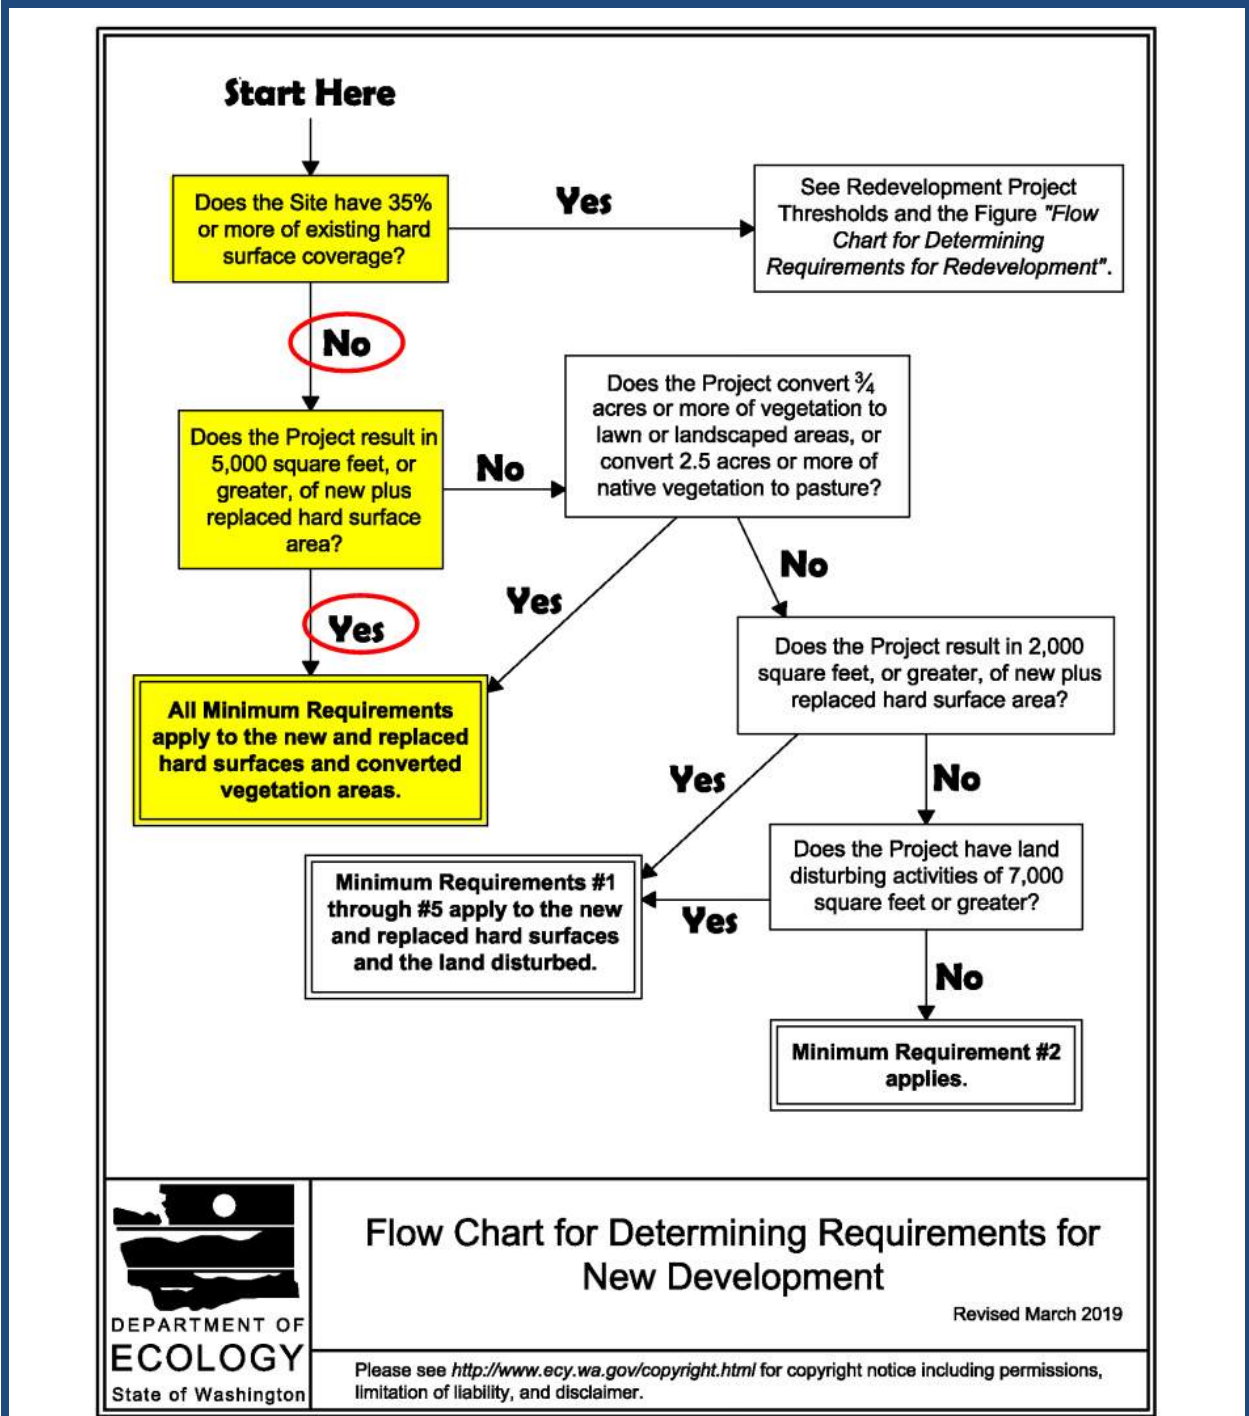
Start Here

Does the Site have 35% or more of existing hard surface coverage?

Yes

See Redevelopment Project Thresholds and the Figure *"Flow Chart for Determining Requirements for Redevelopment"*.

No

Does the Project result in 5,000 square feet, or greater, of new plus replaced hard surface area?

No

Does the Project convert ¾ acres or more of vegetation to lawn or landscaped areas, or convert 2.5 acres or more of native vegetation to pasture?

Yes

No

Yes

Does the Project result in 2,000 square feet, or greater, of new plus replaced hard surface area?

All Minimum Requirements apply to the new and replaced hard surfaces and converted vegetation areas.

Yes

No

Does the Project have land disturbing activities of 7,000 square feet or greater?

Minimum Requirements #1 through #5 apply to the new and replaced hard surfaces and the land disturbed.

Yes

No

Minimum Requirement #2 applies.

DEPARTMENT OF ECOLOGY State of Washington

Flow Chart for Determining Requirements for New Development

Revised March 2019

Please see *http://www.ecy.wa.gov/copyright.html* for copyright notice including permissions, limitation of liability, and disclaimer.